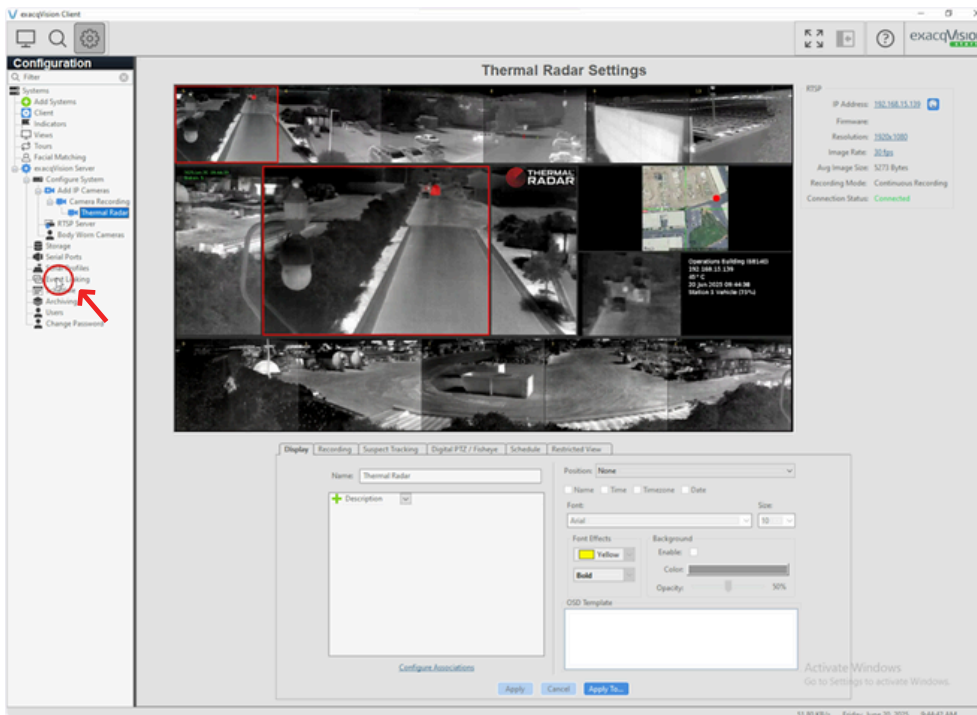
exacqVision Client

exacqVision

Configuration

Filter

Systems
Add Systems
Client
Indicators
Views
Tours
Facial Matching
exacqVision Server
Configure System
Add IP Cameras
Camera Recording
Thermal Radar
RTSP Server
Body Worn Cameras
Storage
Serial Ports
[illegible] Profiles
Event Linking
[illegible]
Archiving
Users
Change Password

Thermal Radar Settings

THERMAL RADAR

Operations Building (6814E)
192.168.15.139
49° C
20 Jun 2025 09:44:38
Station 1 Vehicle (75%)

RTSP
IP Address: 192.168.15.139
Firmware:
Resolution: 1920x1080
Image Rate: 30 fps
Avg Image Size: 5273 Bytes
Recording Mode: Continuous Recording
Connection Status: Connected

Display | Recording | Suspect Tracking | Digital PTZ / Fisheye | Schedule | Restricted View

Name: Thermal Radar

Description

Configure Associations

Position: None
Name Time Timezone Date
Font: Arial
Size: 10
Font Effects
Yellow
Bold
Background
Enable:
Color:
Opacity: 50%
OSD Template

Apply | Cancel | Apply To...

Activate Windows
Go to Settings to activate Windows.